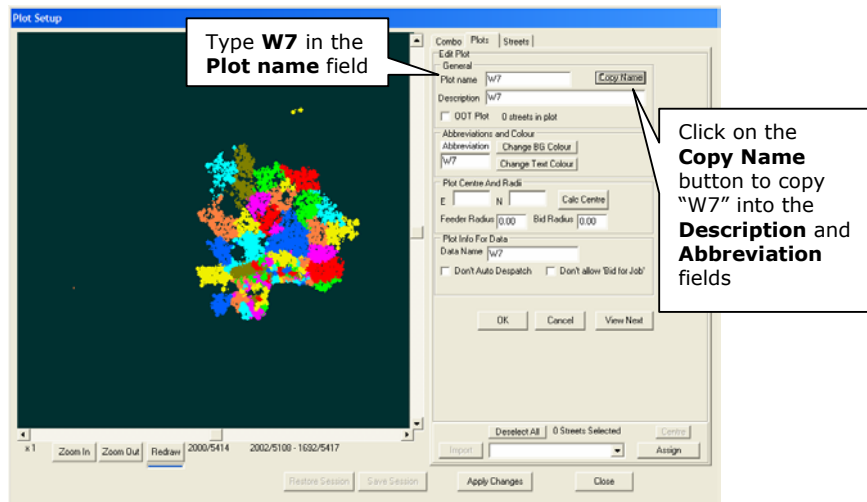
Plot Setup

Type **W7** in the **Plot name** field

Combo | Plots | Streets

Edit Plot

General

Plot name W7

Copy Name

Description W7

OOT Plot 0 streets in plot

Abbreviations and Colour

Abbreviation

Change BG Colour

W7

Change Text Colour

Plot Centre And Radii

E

N

Calc Centre

Feeder Radius 0.00

Bid Radius 0.00

Plot Info For Data

Data Name W7

Don't Auto Despatch

Don't allow 'Bid for Job'

OK

Cancel

View Next

Click on the **Copy Name** button to copy "W7" into the **Description** and **Abbreviation** fields

x 1

Zoom In

Zoom Out

Redraw

2000/5414

2002/5108 - 1692/5417

Deselect All

0 Streets Selected

Centre

Import

Assign

Restore Session

Save Session

Apply Changes

Close